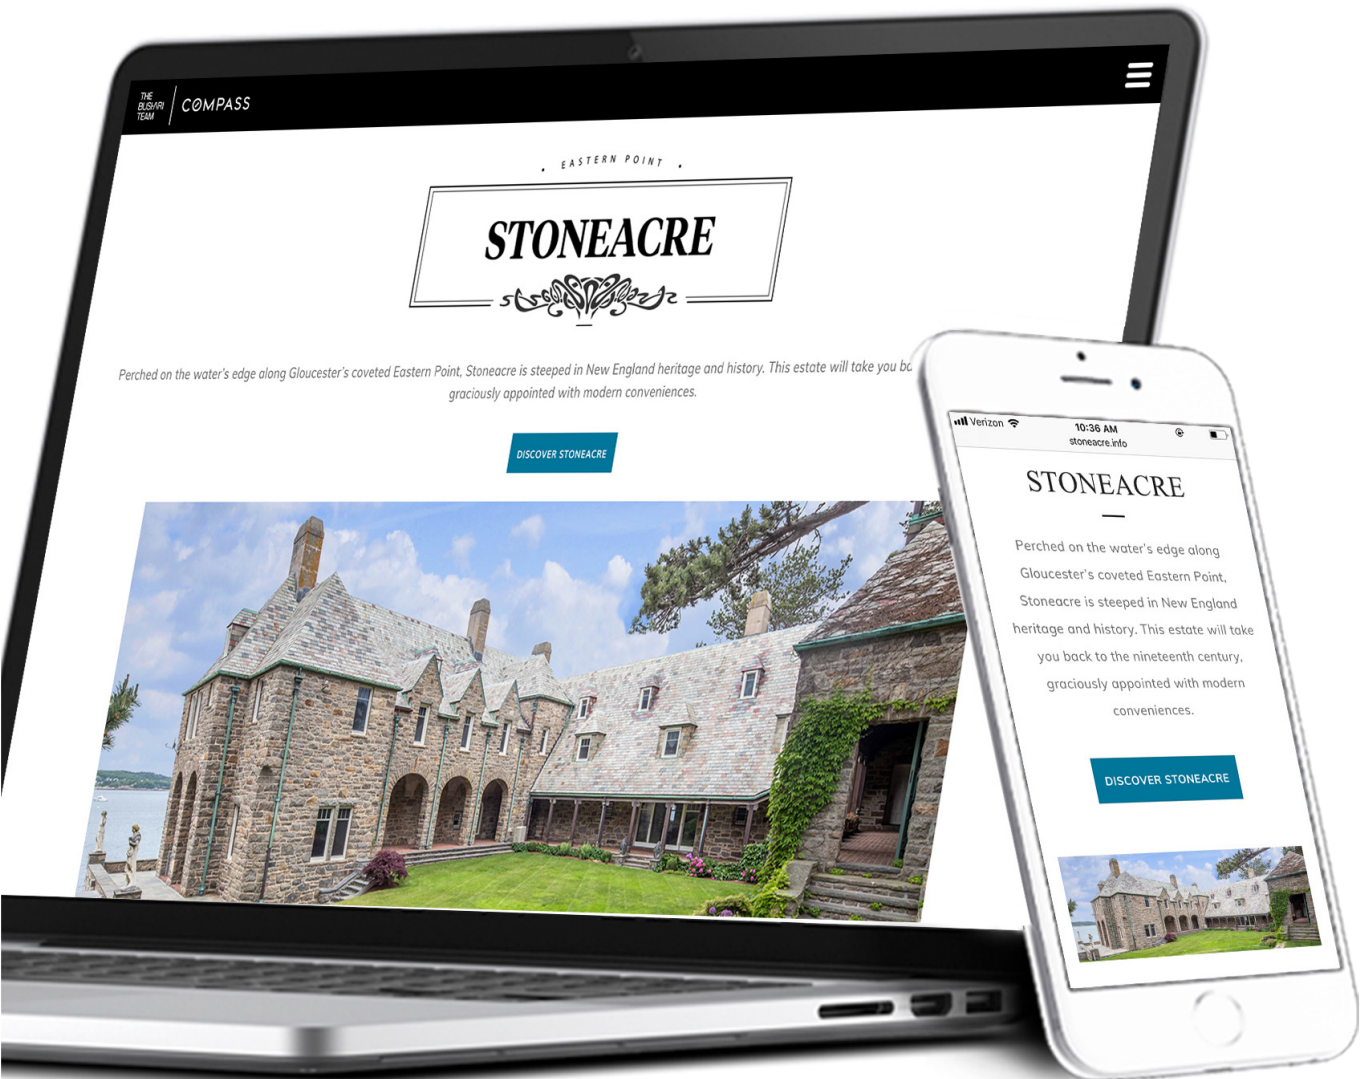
THE BUSHARI TEAM | COMPASS

EASTERN POINT

STONEACRE

Perched on the water's edge along Gloucester's coveted Eastern Point, Stoneacre is steeped in New England heritage and history. This estate will take you ba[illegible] graciously appointed with modern conveniences.

DISCOVER STONEACRE

Verizon 10:36 AM
stoneacre.info

STONEACRE

Perched on the water's edge along Gloucester's coveted Eastern Point, Stoneacre is steeped in New England heritage and history. This estate will take you back to the nineteenth century, graciously appointed with modern conveniences.

DISCOVER STONEACRE